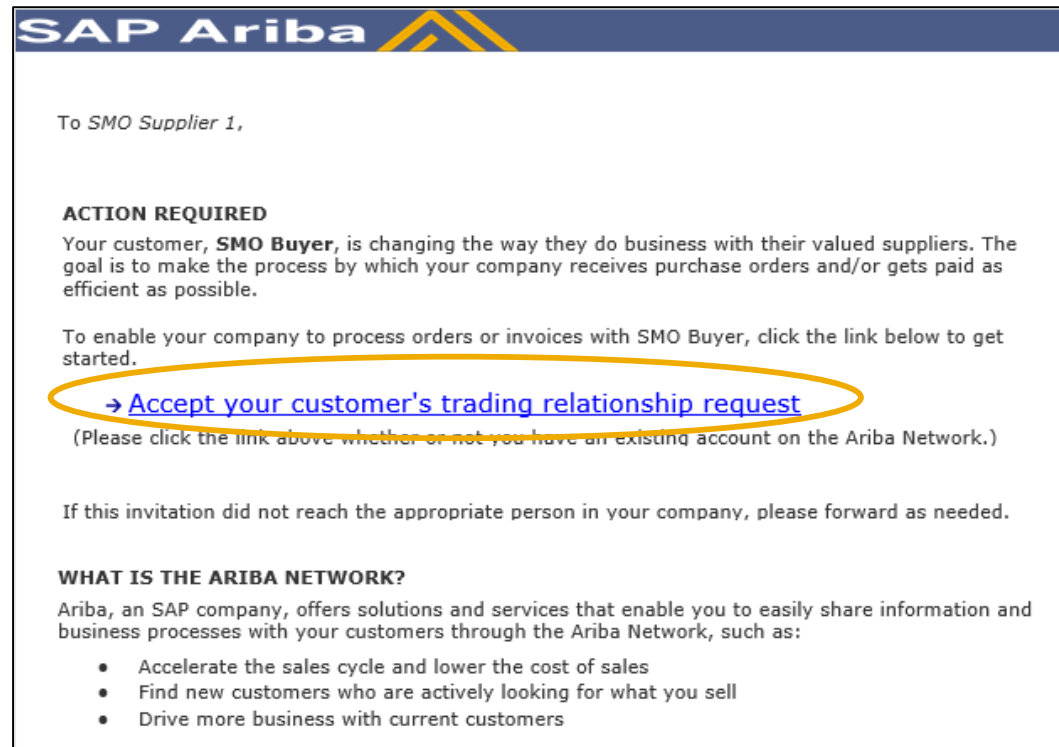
SAP Ariba

To SMO Supplier 1,

ACTION REQUIRED
Your customer, SMO Buyer, is changing the way they do business with their valued suppliers. The goal is to make the process by which your company receives purchase orders and/or gets paid as efficient as possible.

To enable your company to process orders or invoices with SMO Buyer, click the link below to get started.

→ Accept your customer's trading relationship request
(Please click the link above whether or not you have an existing account on the Ariba Network.)

If this invitation did not reach the appropriate person in your company, please forward as needed.

WHAT IS THE ARIBA NETWORK?
Ariba, an SAP company, offers solutions and services that enable you to easily share information and business processes with your customers through the Ariba Network, such as:

- Accelerate the sales cycle and lower the cost of sales
- Find new customers who are actively looking for what you sell
- Drive more business with current customers